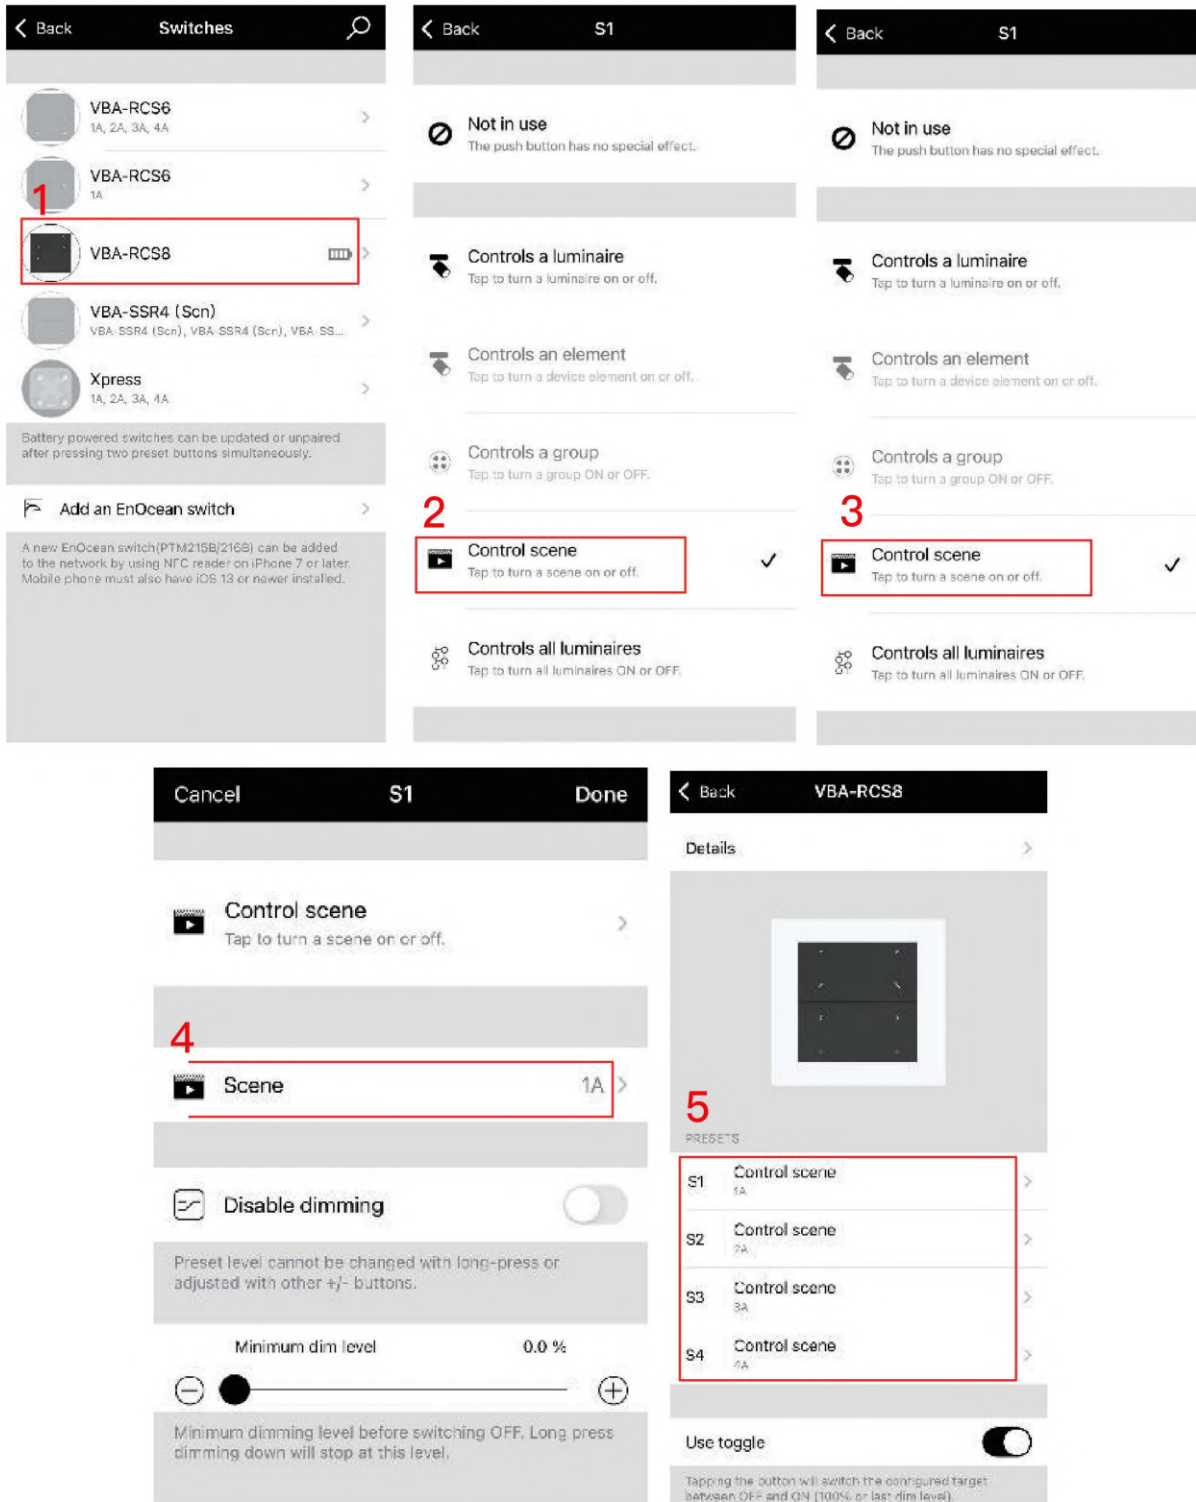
Back Switches

VBA-RCS6
1A, 2A, 3A, 4A

VBA-RCS6
1A

1

VBA-RCS8

VBA-SSR4 (Scn)
VBA-SSR4 (Scn), VBA-SSR4 (Scn), VBA-SS...

Xpress
1A, 2A, 3A, 4A

Battery powered switches can be updated or unpaired after pressing two preset buttons simultaneously.

Add an EnOcean switch

A new EnOcean switch(PTM215B/216B) can be added to the network by using NFC reader on iPhone 7 or later. Mobile phone must also have iOS 13 or newer installed.

Back S1

Not in use
The push button has no special effect.

Controls a luminaire
Tap to turn a luminaire on or off.

Controls an element
Tap to turn a device element on or off.

Controls a group
Tap to turn a group ON or OFF.

2

Control scene
Tap to turn a scene on or off.

Controls all luminaires
Tap to turn all luminaires ON or OFF.

Back S1

Not in use
The push button has no special effect.

Controls a luminaire
Tap to turn a luminaire on or off.

Controls an element
Tap to turn a device element on or off.

Controls a group
Tap to turn a group ON or OFF.

3

Control scene
Tap to turn a scene on or off.

Controls all luminaires
Tap to turn all luminaires ON or OFF.

Cancel S1 Done

Control scene
Tap to turn a scene on or off.

4

Scene 1A

Disable dimming

Preset level cannot be changed with long-press or adjusted with other +/- buttons.

Minimum dim level 0.0 %

Minimum dimming level before switching OFF. Long press dimming down will stop at this level.

Back VBA-RCS8

Details

5

PRESETS

S1 Control scene
1A

S2 Control scene
2A

S3 Control scene
3A

S4 Control scene
4A

Use toggle

Tapping the button will switch the configured target between OFF and ON (100% or last dim level).